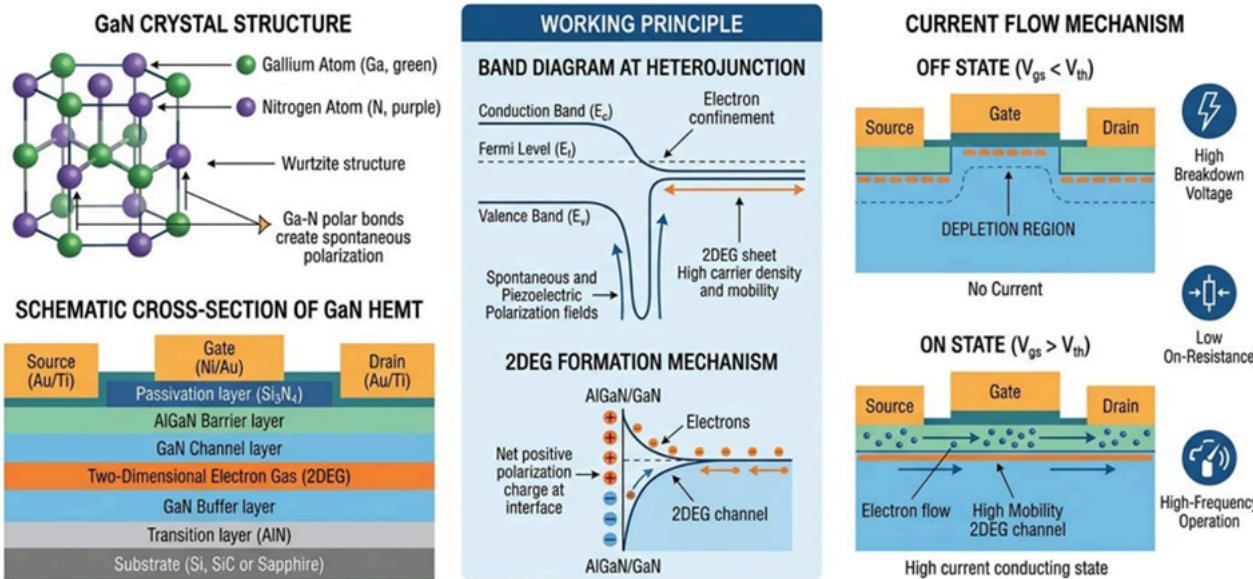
GaN CRYSTAL STRUCTURE

Gallium Atom (Ga, green)

Nitrogen Atom (N, purple)

Wurtzite structure

Ga-N polar bonds create spontaneous polarization

SCHEMATIC CROSS-SECTION OF GaN HEMT

Source (Au/Ti)

Gate (Ni/Au)

Drain (Au/Ti)

Passivation layer ($Si_3N_4$)

AlGaN Barrier layer

GaN Channel layer

Two-Dimensional Electron Gas (2DEG)

GaN Buffer layer

Transition layer (AlN)

Substrate (Si, SiC or Sapphire)

WORKING PRINCIPLE

BAND DIAGRAM AT HETEROJUNCTION

Conduction Band ($E_c$)

Electron confinement

Fermi Level ($E_f$)

Valence Band ($E_v$)

2DEG sheet High carrier density and mobility

Spontaneous and Piezoelectric Polarization fields

2DEG FORMATION MECHANISM

AlGaN/GaN

Electrons

Net positive polarization charge at interface

2DEG channel

AlGaN/GaN

CURRENT FLOW MECHANISM

OFF STATE ($V_{gs} < V_{th}$)

Source

Gate

Drain

DEPLETION REGION

No Current

High Breakdown Voltage

Low On-Resistance

ON STATE ($V_{gs} > V_{th}$)

Source

Gate

Drain

Electron flow

High Mobility 2DEG channel

High current conducting state

High-Frequency Operation